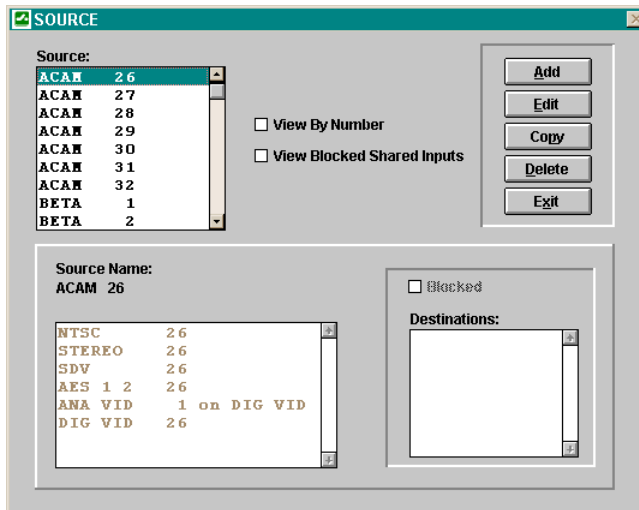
SOURCE

Source:

ACAM 26
ACAM 27
ACAM 28
ACAM 29
ACAM 30
ACAM 31
ACAM 32
BETA 1
BETA 2

View By Number

View Blocked Shared Inputs

Add

Edit

Copy

Delete

Exit

Source Name:
ACAM 26

NTSC 26
STEREO 26
SDV 26
AES 1 2 26
ANA VID 1 on DIG VID
DIG VID 26

Blocked

Destinations: